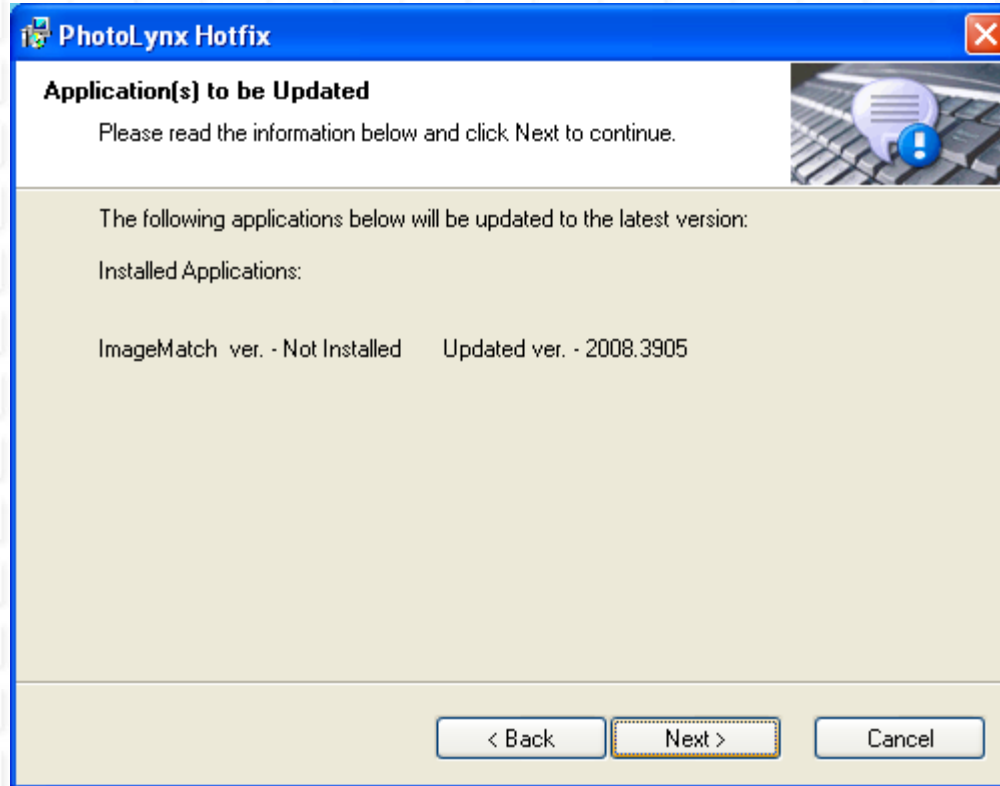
PhotoLynx Hotfix

Application(s) to be Updated

Please read the information below and click Next to continue.

The following applications below will be updated to the latest version:

Installed Applications:

ImageMatch ver. - Not Installed Updated ver. - 2008.3905

< Back Next > Cancel